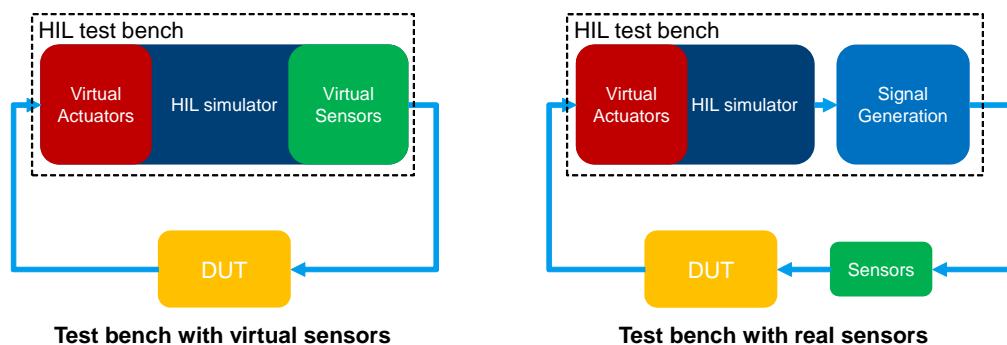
HIL test bench

Virtual Actuators

HIL simulator

Virtual Sensors

DUT

Test bench with virtual sensors

HIL test bench

Virtual Actuators

HIL simulator

Signal Generation

DUT

Sensors

Test bench with real sensors